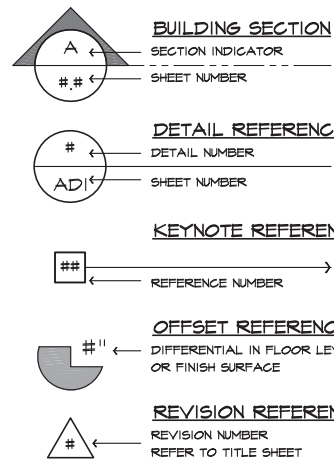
A

#.#

BUILDING SECTION

SECTION INDICATOR

SHEET NUMBER

#

ADI

DETAIL REFERENC

DETAIL NUMBER

SHEET NUMBER

KEYNOTE REFEREN

##

REFERENCE NUMBER

OFFSET REFERENC

#"

DIFFERENTIAL IN FLOOR LEV OR FINISH SURFACE

REVISION REFEREN

#

REVISION NUMBER REFER TO TITLE SHEET